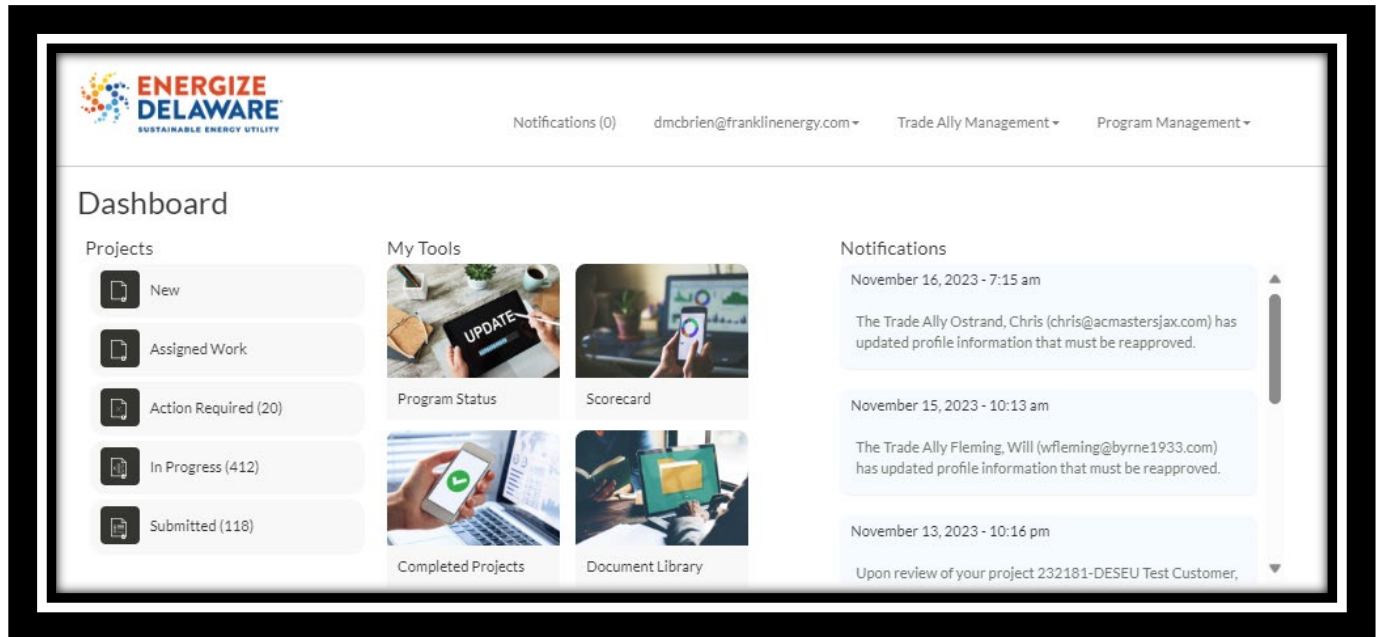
ENERGIZE DELAWARE
SUSTAINABLE ENERGY UTILITY

Notifications (0) dmcbrien@franklinenergy.com Trade Ally Management Program Management

Dashboard

Projects

New

Assigned Work

Action Required (20)

In Progress (412)

Submitted (118)

My Tools

UPDATE

Program Status

Scorecard

Completed Projects

Document Library

Notifications

November 16, 2023 - 7:15 am

The Trade Ally Ostrand, Chris (chris@acmastersjax.com) has updated profile information that must be reapproved.

November 15, 2023 - 10:13 am

The Trade Ally Fleming, Will (wfleming@byrne1933.com) has updated profile information that must be reapproved.

November 13, 2023 - 10:16 pm

Upon review of your project 232181-DESEU Test Customer,